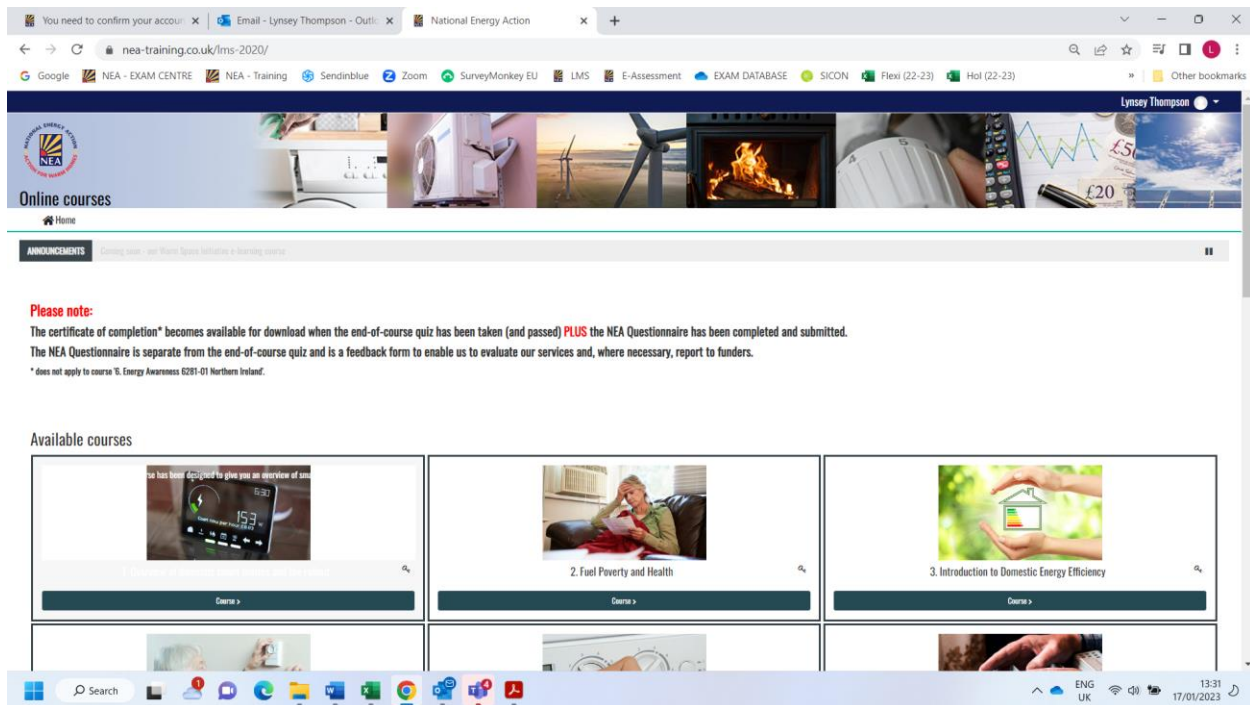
You need to confirm your accou ×
Email - Lynsey Thompson - Outl ×
National Energy Action ×
+

nea-training.co.uk/lms-2020/

Google NEA - EXAM CENTRE NEA - Training Sendinblue Zoom SurveyMonkey EU LMS E-Assessment EXAM DATABASE SICON Flexi (22-23) Hol (22-23) » Other bookmarks

Lynsey Thompson

NATIONAL ENERGY ACTION NEA ACTION FOR WARM HOMES

Online courses

Home

ANNOUNCEMENTS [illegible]

Please note:
The certificate of completion* becomes available for download when the end-of-course quiz has been taken (and passed) PLUS the NEA Questionnaire has been completed and submitted.
The NEA Questionnaire is separate from the end-of-course quiz and is a feedback form to enable us to evaluate our services and, where necessary, report to funders.
* does not apply to course '6. Energy Awareness 6281-01 Northern Ireland'.

Available courses

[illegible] has been designed to give you an overview of sm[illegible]

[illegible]

Course >

2. Fuel Poverty and Health

Course >

3. Introduction to Domestic Energy Efficiency

Course >

Search

ENG UK 13:31 17/01/2023